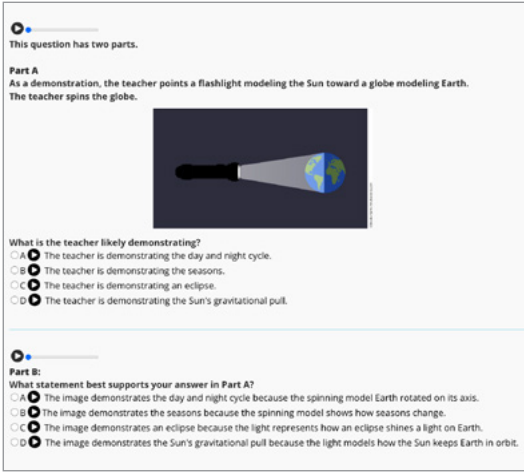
This question has two parts.

Part A
As a demonstration, the teacher points a flashlight modeling the Sun toward a globe modeling Earth. The teacher spins the globe.

What is the teacher likely demonstrating?
A The teacher is demonstrating the day and night cycle.
B The teacher is demonstrating the seasons.
C The teacher is demonstrating an eclipse.
D The teacher is demonstrating the Sun's gravitational pull.

Part B:
What statement best supports your answer in Part A?
A The image demonstrates the day and night cycle because the spinning model Earth rotated on its axis.
B The image demonstrates the seasons because the spinning model shows how seasons change.
C The image demonstrates an eclipse because the light represents how an eclipse shines a light on Earth.
D The image demonstrates the Sun's gravitational pull because the light models how the Sun keeps Earth in orbit.